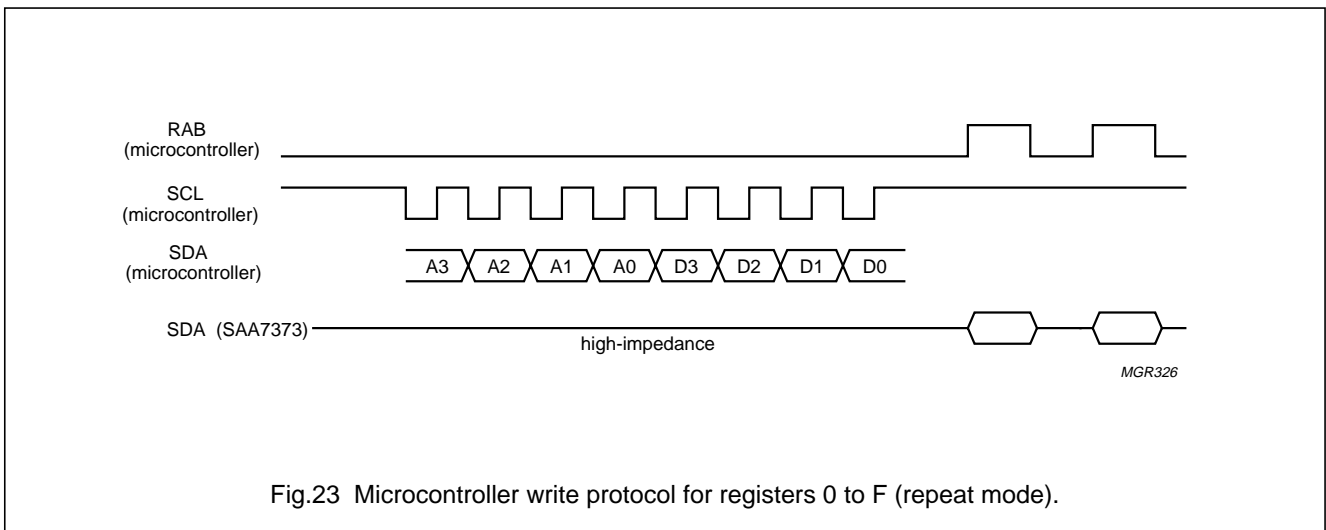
RAB
(microcontroller)

SCL
(microcontroller)

SDA
(microcontroller)

A3 A2 A1 A0 D3 D2 D1 D0

SDA (SAA7373)

high-impedance

MGR326

Fig.23 Microcontroller write protocol for registers 0 to F (repeat mode).